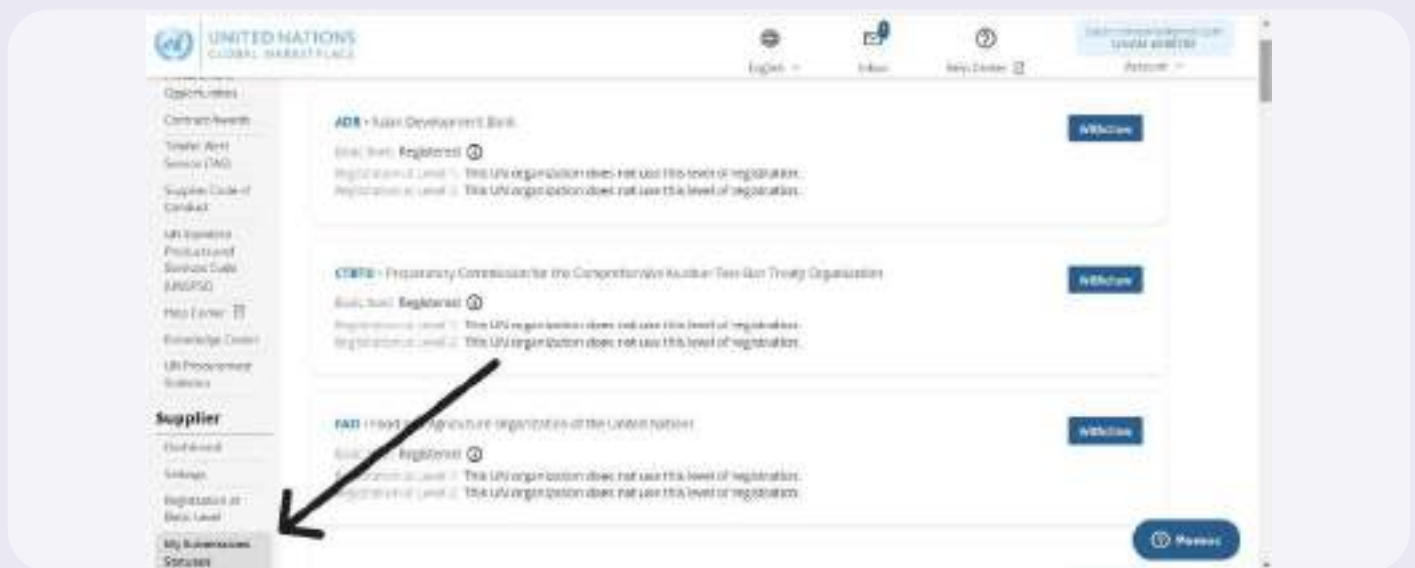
UNITED NATIONS
GLOBAL MARKETPLACE

English
Inbox
Help Center
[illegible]
Account

Opportunities
Contract Awards
Tender Alert Service (TAS)
Supplier Code of Conduct
UN Standard Products and Services Code (UNSPSC)
Help Center
Knowledge Center
UN Procurement Statistics

Supplier
Dashboard
Settings
Registration at Basic Level
My Submission Statuses

ADB - Asian Development Bank
Basic level: Registered
Registration at Level 1: This UN organization does not use this level of registration.
Registration at Level 2: This UN organization does not use this level of registration.
Withdraw

CTBTO - Preparatory Commission for the Comprehensive Nuclear-Test-Ban Treaty Organization
Basic level: Registered
Registration at Level 1: This UN organization does not use this level of registration.
Registration at Level 2: This UN organization does not use this level of registration.
Withdraw

FAO - Food and Agriculture Organization of the United Nations
Basic level: Registered
Registration at Level 1: This UN organization does not use this level of registration.
Registration at Level 2: This UN organization does not use this level of registration.
Withdraw

Menus